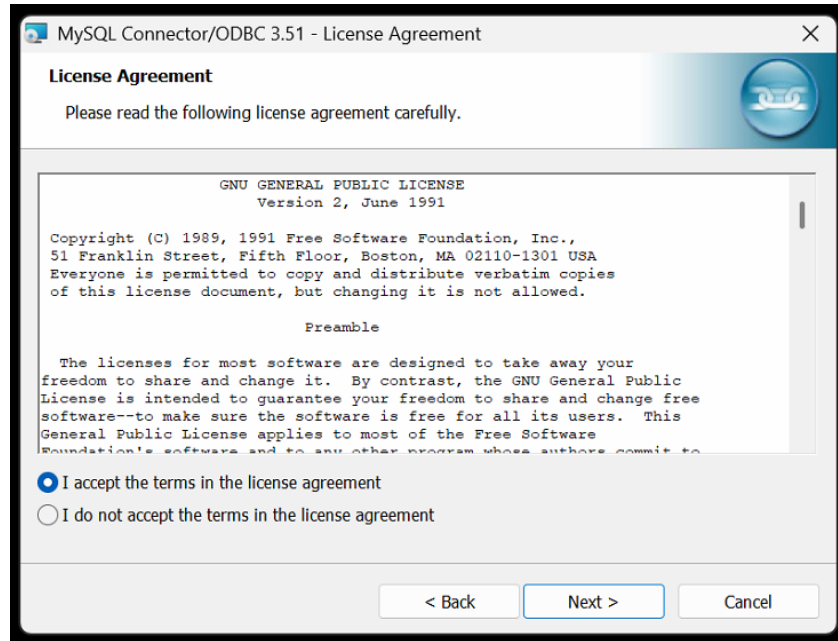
MySQL Connector/ODBC 3.51 - License Agreement

License Agreement

Please read the following license agreement carefully.

GNU GENERAL PUBLIC LICENSE
Version 2, June 1991

Copyright (C) 1989, 1991 Free Software Foundation, Inc.,
51 Franklin Street, Fifth Floor, Boston, MA 02110-1301 USA
Everyone is permitted to copy and distribute verbatim copies
of this license document, but changing it is not allowed.

Preamble

The licenses for most software are designed to take away your freedom to share and change it. By contrast, the GNU General Public License is intended to guarantee your freedom to share and change free software--to make sure the software is free for all its users. This General Public License applies to most of the Free Software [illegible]

I accept the terms in the license agreement

I do not accept the terms in the license agreement

< Back

Next >

Cancel